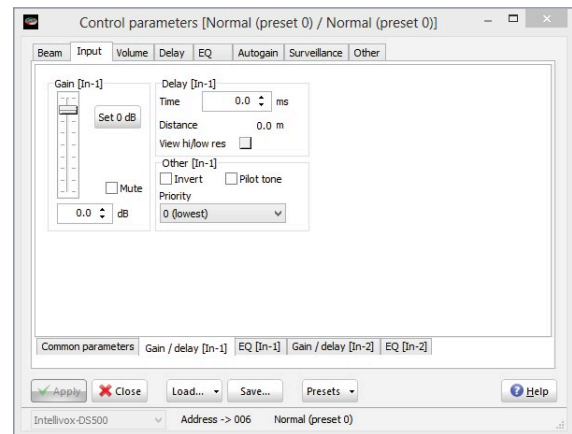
Control parameters [Normal (preset 0) / Normal (preset 0)]

Beam | Input | Volume | Delay | EQ | Autogain | Surveillance | Other

Gain [In-1]
Set 0 dB
Mute
0.0 dB

Delay [In-1]
Time 0.0 ms
Distance 0.0 m
View hi/low res

Other [In-1]
Invert
Pilot tone
Priority
0 (lowest)

Common parameters | Gain / delay [In-1] | EQ [In-1] | Gain / delay [In-2] | EQ [In-2]

Apply | Close | Load... | Save... | Presets | Help

Intellivox-DS500 | Address -> 006 | Normal (preset 0)